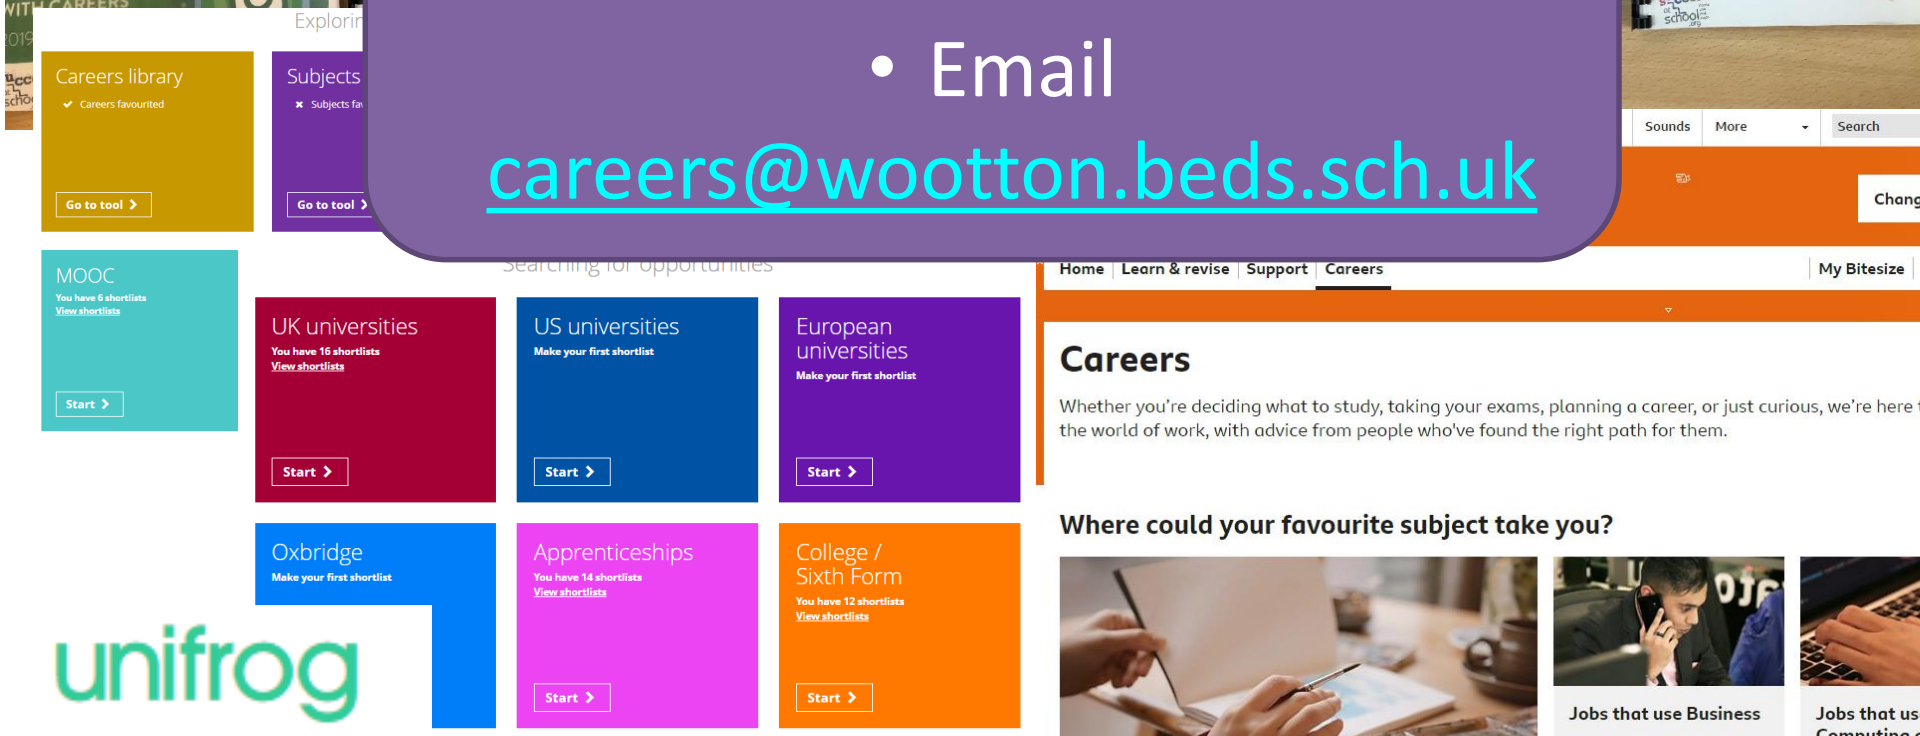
WITH CAREERS

2019

Explorin

Careers library

Careers favourited

Go to tool

Subjects

Subjects fa

Go to tool

• Email

careers@wootton.beds.sch.uk

Searching for opportunities

MOOC

You have 6 shortlists

View shortlists

Start

UK universities

You have 16 shortlists

View shortlists

Start

US universities

Make your first shortlist

Start

European universities

Make your first shortlist

Start

Oxbridge

Make your first shortlist

Apprenticeships

You have 14 shortlists

View shortlists

Start

College / Sixth Form

You have 12 shortlists

View shortlists

Start

unifrog

Sounds More Search

Chang

Home Learn & revise Support Careers My Bitesize

Careers

Whether you're deciding what to study, taking your exams, planning a career, or just curious, we're here the world of work, with advice from people who've found the right path for them.

Where could your favourite subject take you?

Jobs that use Business

Jobs that us Computing